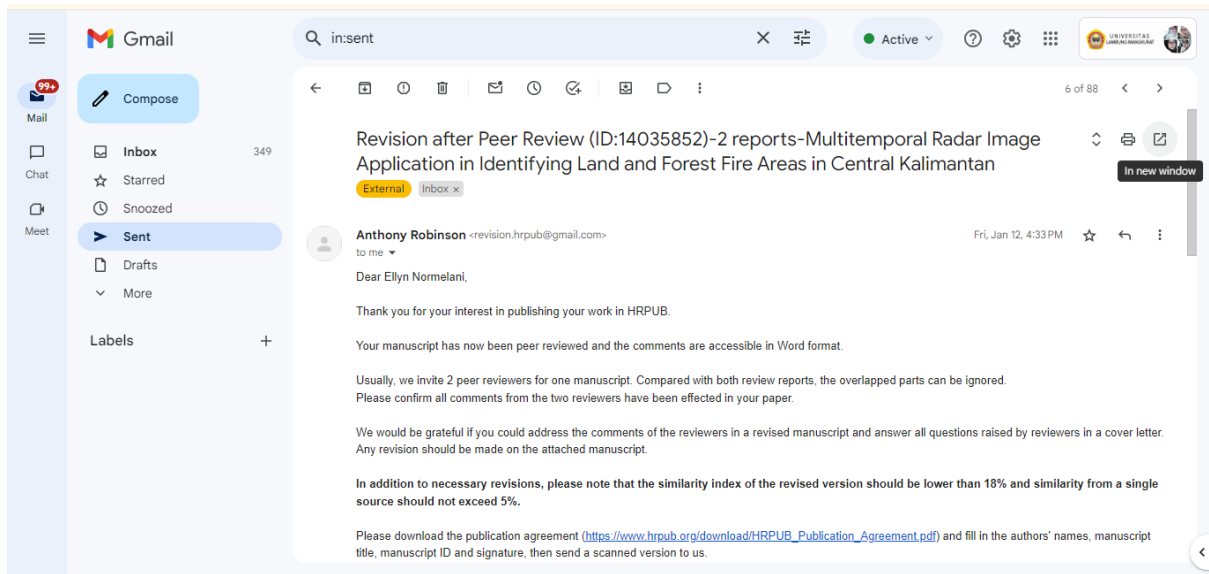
Gmail

in:sent

Active

UNIVERSITAS LAMBUNG MANGKURAT

99+

Mail

Chat

Meet

Compose

Inbox 349

Starred

Snoozed

Sent

Drafts

More

Labels +

6 of 88

Revision after Peer Review (ID:14035852)-2 reports-Multitemporal Radar Image Application in Identifying Land and Forest Fire Areas in Central Kalimantan

External Inbox ×

In new window

Anthony Robinson <revision.hrpub@gmail.com>

to me

Fri, Jan 12, 4:33 PM

Dear Ellyn Normelani,

Thank you for your interest in publishing your work in HRPUB.

Your manuscript has now been peer reviewed and the comments are accessible in Word format.

Usually, we invite 2 peer reviewers for one manuscript. Compared with both review reports, the overlapped parts can be ignored. Please confirm all comments from the two reviewers have been effected in your paper.

We would be grateful if you could address the comments of the reviewers in a revised manuscript and answer all questions raised by reviewers in a cover letter. Any revision should be made on the attached manuscript.

**In addition to necessary revisions, please note that the similarity index of the revised version should be lower than 18% and similarity from a single source should not exceed 5%.**

Please download the publication agreement (https://www.hrpub.org/download/HRPUB_Publication_Agreement.pdf) and fill in the authors' names, manuscript title, manuscript ID and signature, then send a scanned version to us.